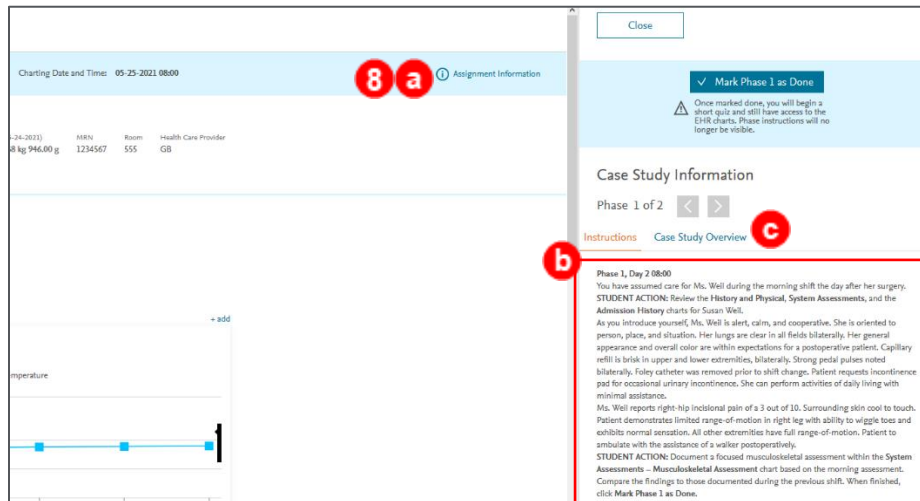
Charting Date and Time: 05-25-2021 08:00

8 a ⓘ Assignment Information

-24-2021) 8 kg 946.00 g

MRN 1234567

Room 555

Health Care Provider GB

+ add

mperature

Close

✓ Mark Phase 1 as Done

Once marked done, you will begin a short quiz and still have access to the EHR charts. Phase instructions will no longer be visible.

Case Study Information

Phase 1 of 2

Instructions

Case Study Overview

c

b

Phase 1, Day 2 08:00
You have assumed care for Ms. Well during the morning shift the day after her surgery.
STUDENT ACTION: Review the History and Physical, System Assessments, and the Admission History charts for Susan Well.
As you introduce yourself, Ms. Well is alert, calm, and cooperative. She is oriented to person, place, and situation. Her lungs are clear in all fields bilaterally. Her general appearance and overall color are within expectations for a postoperative patient. Capillary refill is brisk in upper and lower extremities, bilaterally. Strong pedal pulses noted bilaterally. Foley catheter was removed prior to shift change. Patient requests incontinence pad for occasional urinary incontinence. She can perform activities of daily living with minimal assistance.
Ms. Well reports right-hip incisional pain of a 3 out of 10. Surrounding skin cool to touch. Patient demonstrates limited range-of-motion in right leg with ability to wiggle toes and exhibits normal sensation. All other extremities have full range-of-motion. Patient to ambulate with the assistance of a walker postoperatively.
STUDENT ACTION: Document a focused musculoskeletal assessment within the System Assessments – Musculoskeletal Assessment chart based on the morning assessment. Compare the findings to those documented during the previous shift. When finished, click Mark Phase 1 as Done.